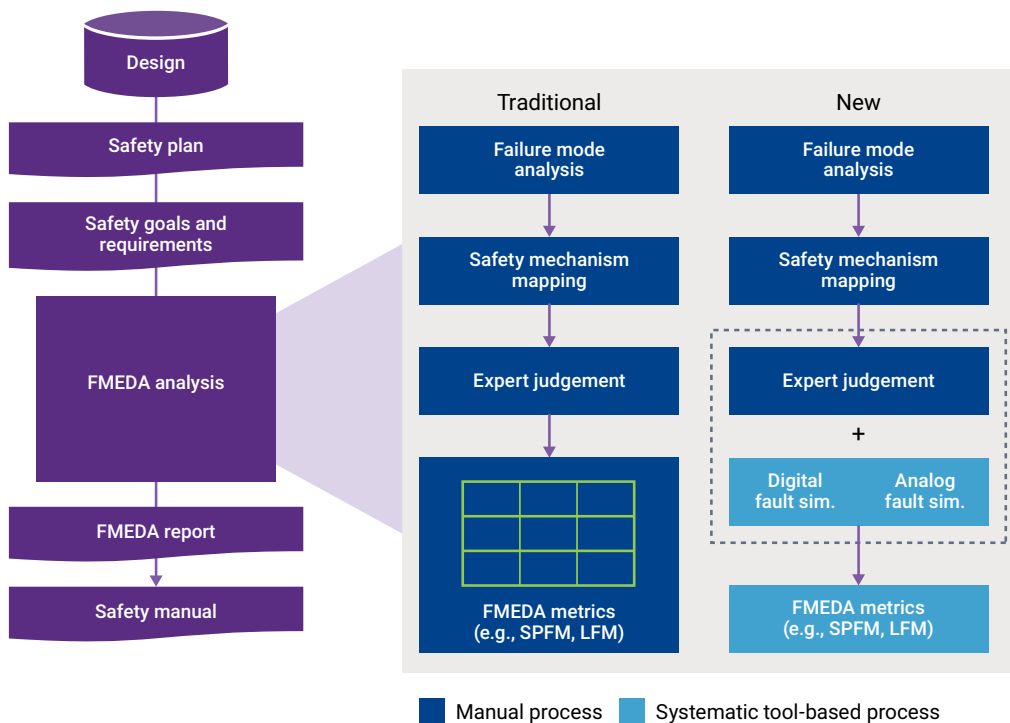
Design

Safety plan

Safety goals and requirements

FMEDA analysis

FMEDA report

Safety manual

Traditional

Failure mode analysis

Safety mechanism mapping

Expert judgement

FMEDA metrics (e.g., SPFM, LFM)

New

Failure mode analysis

Safety mechanism mapping

Expert judgement

+

Digital fault sim.

Analog fault sim.

FMEDA metrics (e.g., SPFM, LFM)

Manual process

Systematic tool-based process